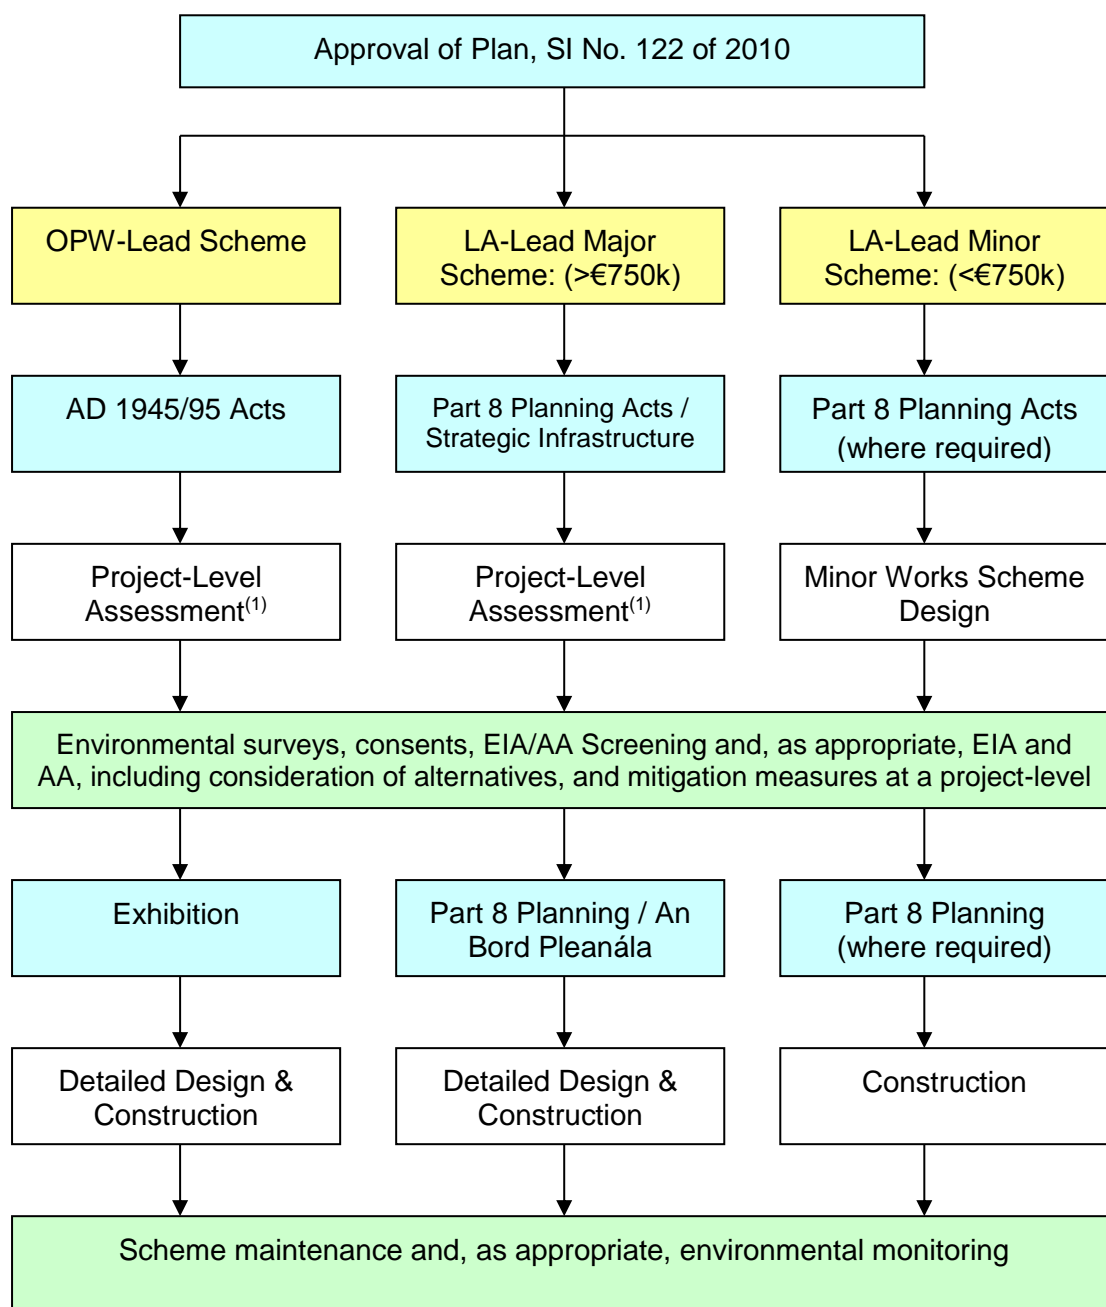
Approval of Plan, SI No. 122 of 2010

OPW-Lead Scheme

LA-Lead Major Scheme: (>€750k)

LA-Lead Minor Scheme: (<€750k)

AD 1945/95 Acts

Part 8 Planning Acts / Strategic Infrastructure

Part 8 Planning Acts (where required)

Project-Level Assessment$^{(1)}$

Project-Level Assessment$^{(1)}$

Minor Works Scheme Design

Environmental surveys, consents, EIA/AA Screening and, as appropriate, EIA and AA, including consideration of alternatives, and mitigation measures at a project-level

Exhibition

Part 8 Planning / An Bord Pleanála

Part 8 Planning (where required)

Detailed Design & Construction

Detailed Design & Construction

Construction

Scheme maintenance and, as appropriate, environmental monitoring